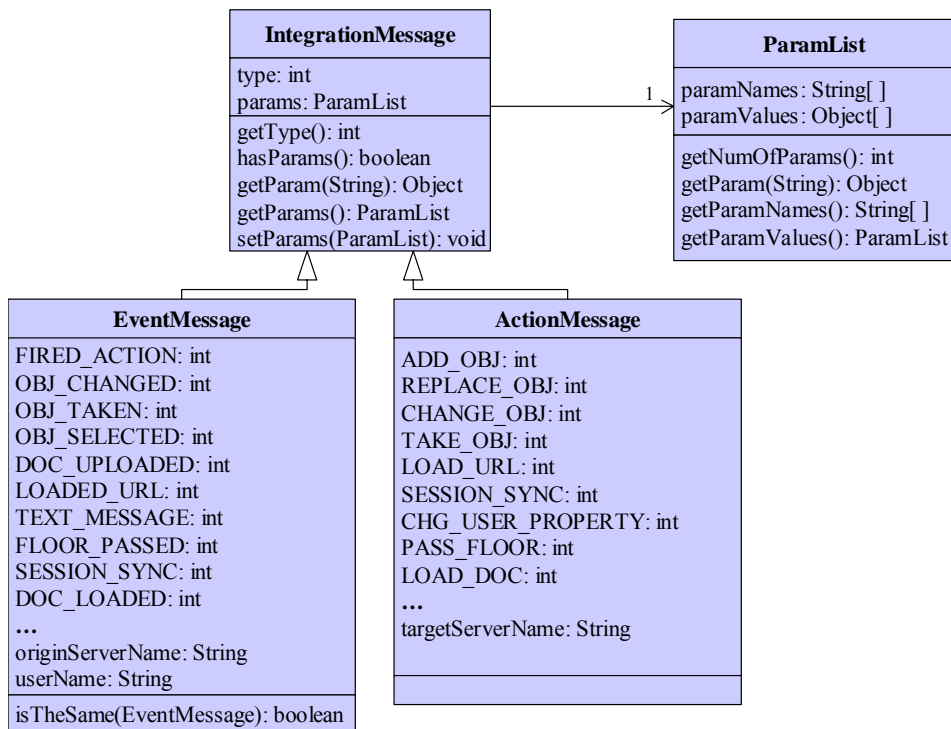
IntegrationMessage

type: int
params: ParamList

getType(): int
hasParams(): boolean
getParam(String): Object
getParams(): ParamList
setParams(ParamList): void

1

ParamList

paramNames: String[ ]
paramValues: Object[ ]

getNumOfParams(): int
getParam(String): Object
getParamNames(): String[ ]
getParamValues(): ParamList

EventMessage

FIRED_ACTION: int
OBJ_CHANGED: int
OBJ_TAKEN: int
OBJ_SELECTED: int
DOC_UPLOADED: int
LOADED_URL: int
TEXT_MESSAGE: int
FLOOR_PASSED: int
SESSION_SYNC: int
DOC_LOADED: int
…
originServerName: String
userName: String

isTheSame(EventMessage): boolean

ActionMessage

ADD_OBJ: int
REPLACE_OBJ: int
CHANGE_OBJ: int
TAKE_OBJ: int
LOAD_URL: int
SESSION_SYNC: int
CHG_USER_PROPERTY: int
PASS_FLOOR: int
LOAD_DOC: int
…
targetServerName: String